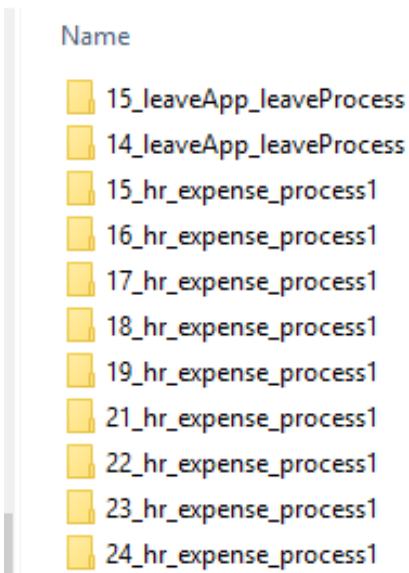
Name

15_leaveApp_leaveProcess
14_leaveApp_leaveProcess
15_hr_expense_process1
16_hr_expense_process1
17_hr_expense_process1
18_hr_expense_process1
19_hr_expense_process1
21_hr_expense_process1
22_hr_expense_process1
23_hr_expense_process1
24_hr_expense_process1